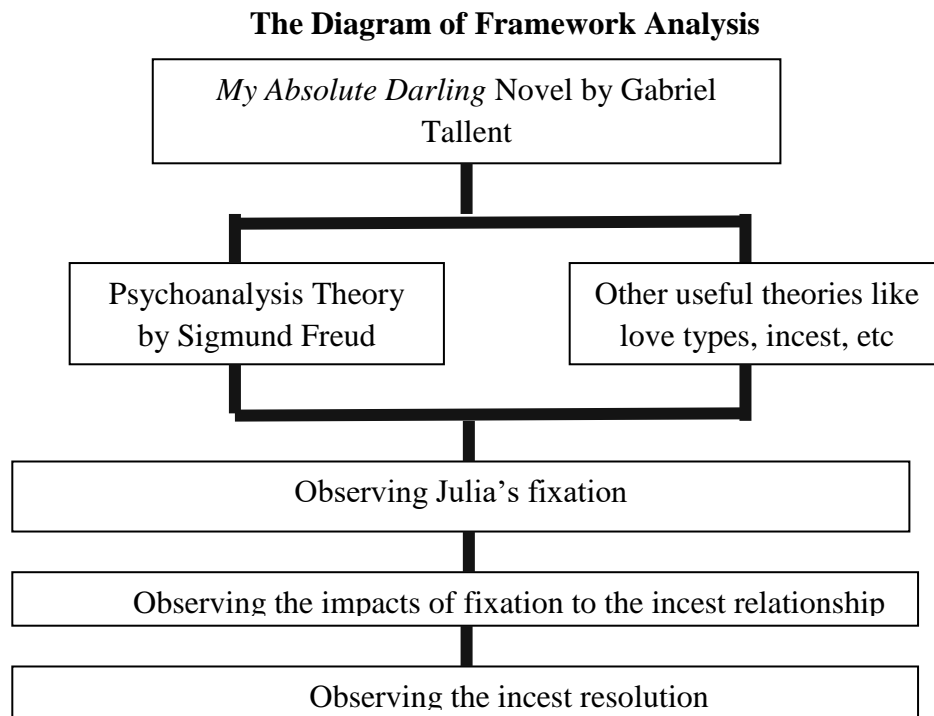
The Diagram of Framework Analysis

My Absolute Darling Novel by Gabriel Tallent

Psychoanalysis Theory by Sigmund Freud

Other useful theories like love types, incest, etc

Observing Julia's fixation

Observing the impacts of fixation to the incest relationship

Observing the incest resolution